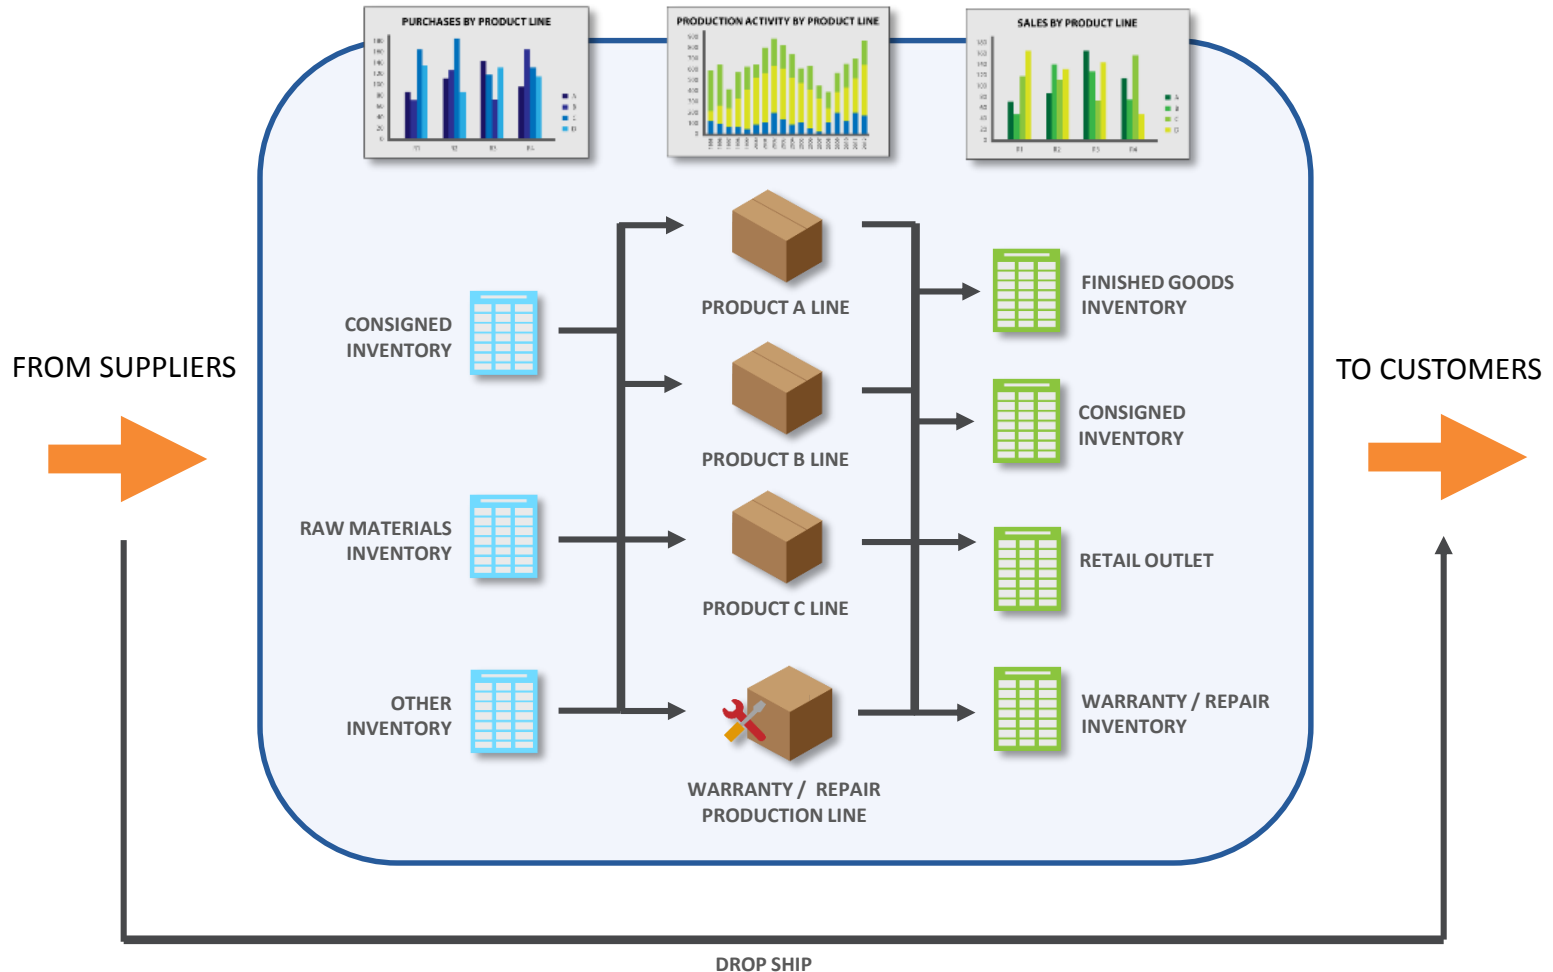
PURCHASES BY PRODUCT LINE

PRODUCTION ACTIVITY BY PRODUCT LINE

SALES BY PRODUCT LINE

FROM SUPPLIERS

CONSIGNED INVENTORY

RAW MATERIALS INVENTORY

OTHER INVENTORY

PRODUCT A LINE

PRODUCT B LINE

PRODUCT C LINE

WARRANTY / REPAIR PRODUCTION LINE

FINISHED GOODS INVENTORY

CONSIGNED INVENTORY

RETAIL OUTLET

WARRANTY / REPAIR INVENTORY

TO CUSTOMERS

DROP SHIP